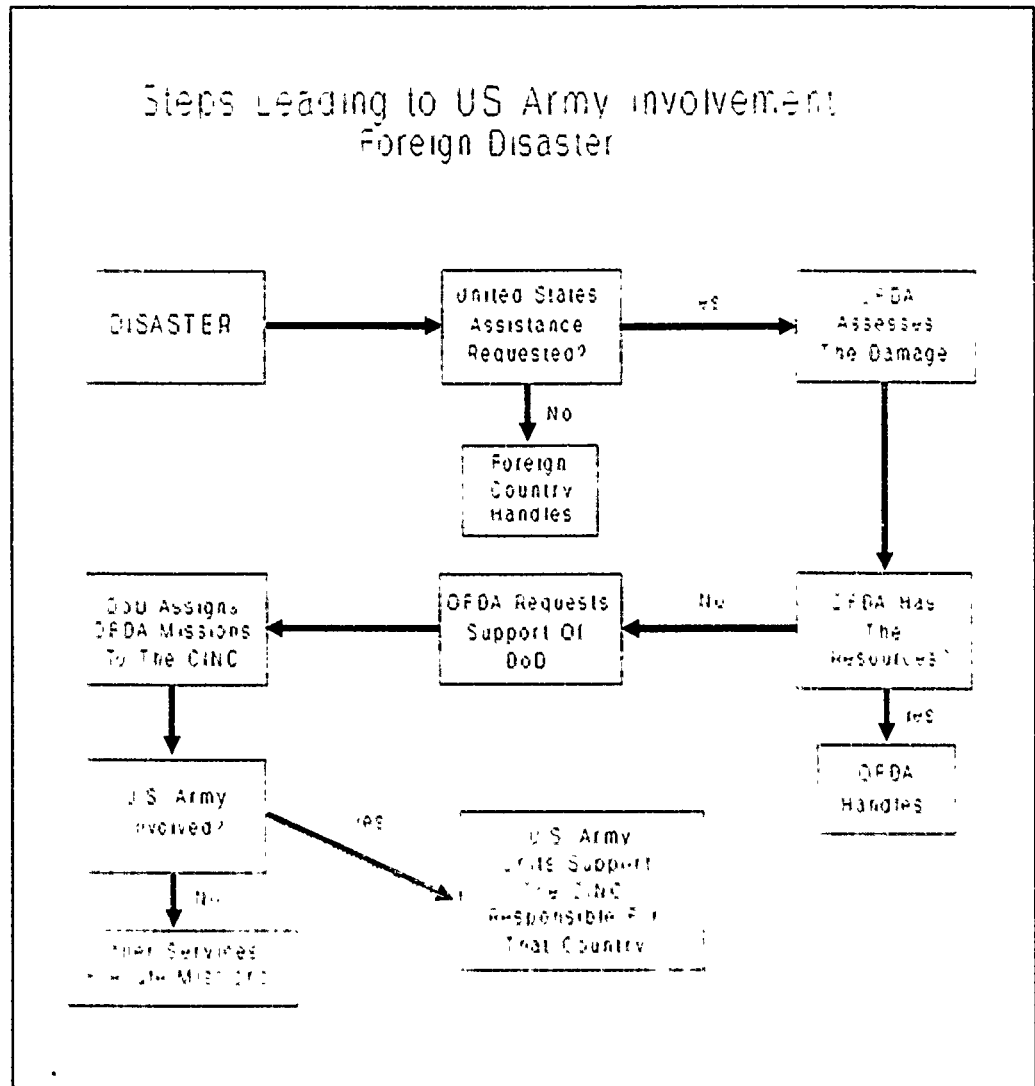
Steps Leading to US Army Involvement Foreign Disaster

DISASTER

United States Assistance Requested?

Yes

OFDA Assesses The Damage

No

Foreign Country Handles

DoD Assigns OFDA Missions To The CINC

OFDA Requests Support Of DoD

No

OFDA Has The Resources?

Yes

OFDA Handles

U.S. Army Involved?

Yes

U.S. Army Units Support The CINC Responsible For That Country

No

Other Services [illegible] Mission